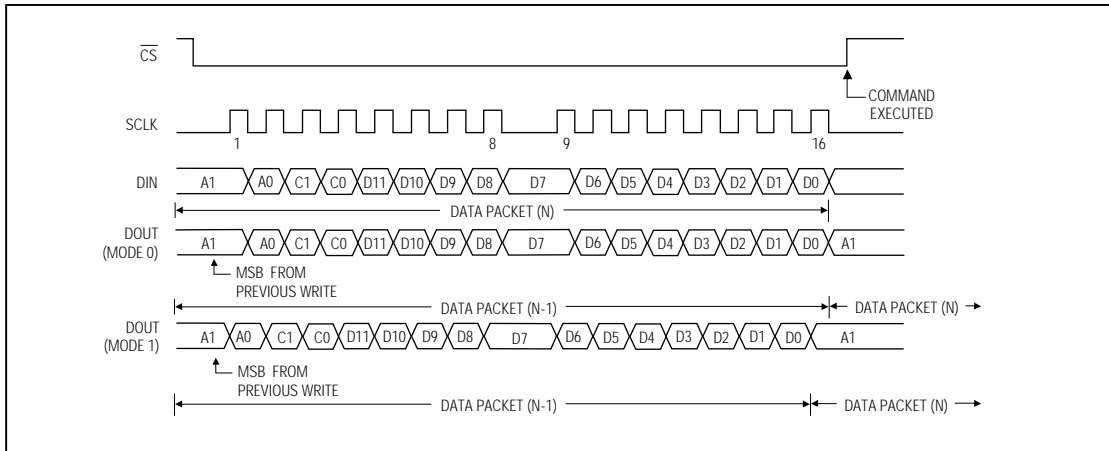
$\overline{CS}$

COMMAND EXECUTED

SCLK

1

8

9

16

DIN

A1 A0 C1 C0 D11 D10 D9 D8 D7 D6 D5 D4 D3 D2 D1 D0

DATA PACKET (N)

DOUT (MODE 0)

A1 A0 C1 C0 D11 D10 D9 D8 D7 D6 D5 D4 D3 D2 D1 D0 A1

MSB FROM PREVIOUS WRITE

DATA PACKET (N-1)

DATA PACKET (N)

DOUT (MODE 1)

A1 A0 C1 C0 D11 D10 D9 D8 D7 D6 D5 D4 D3 D2 D1 D0 A1

MSB FROM PREVIOUS WRITE

DATA PACKET (N-1)

DATA PACKET (N)